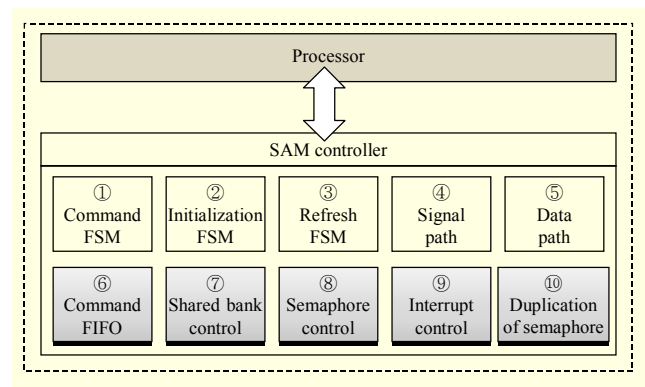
Processor

SAM controller

① Command FSM

② Initialization FSM

③ Refresh FSM

④ Signal path

⑤ Data path

⑥ Command FIFO

⑦ Shared bank control

⑧ Semaphore control

⑨ Interrupt control

⑩ Duplication of semaphore